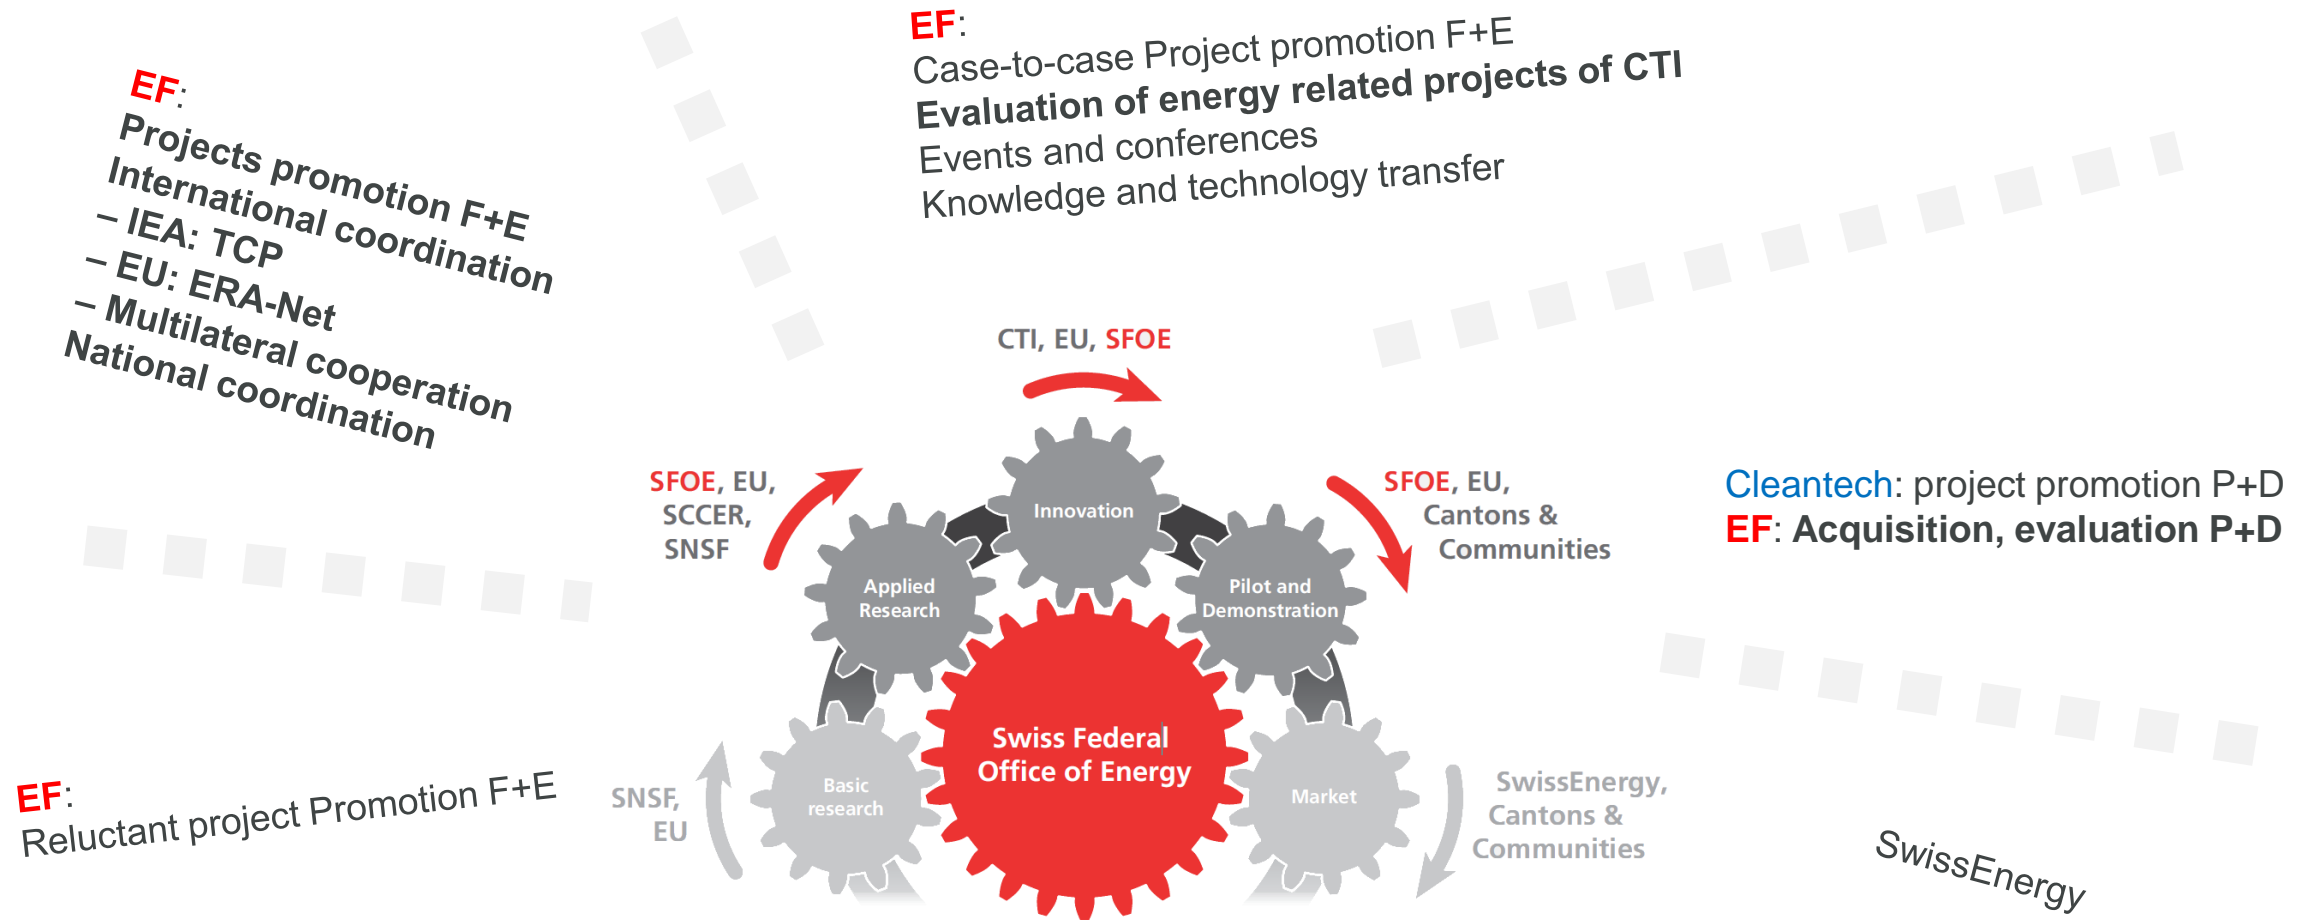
EF:
Projects promotion F+E
International coordination
– IEA: TCP
– EU: ERA-Net
– Multilateral cooperation
National coordination

EF:
Case-to-case Project promotion F+E
Evaluation of energy related projects of CTI
Events and conferences
Knowledge and technology transfer

CTI, EU, SFOE

SFOE, EU, SCCER, SNSF

SFOE, EU, Cantons & Communities

Innovation

Applied Research

Pilot and Demonstration

Swiss Federal Office of Energy

Basic research

Market

SNSF, EU

SwissEnergy, Cantons & Communities

Cleantech: project promotion P+D
EF: Acquisition, evaluation P+D

EF:
Reluctant project Promotion F+E

SwissEnergy